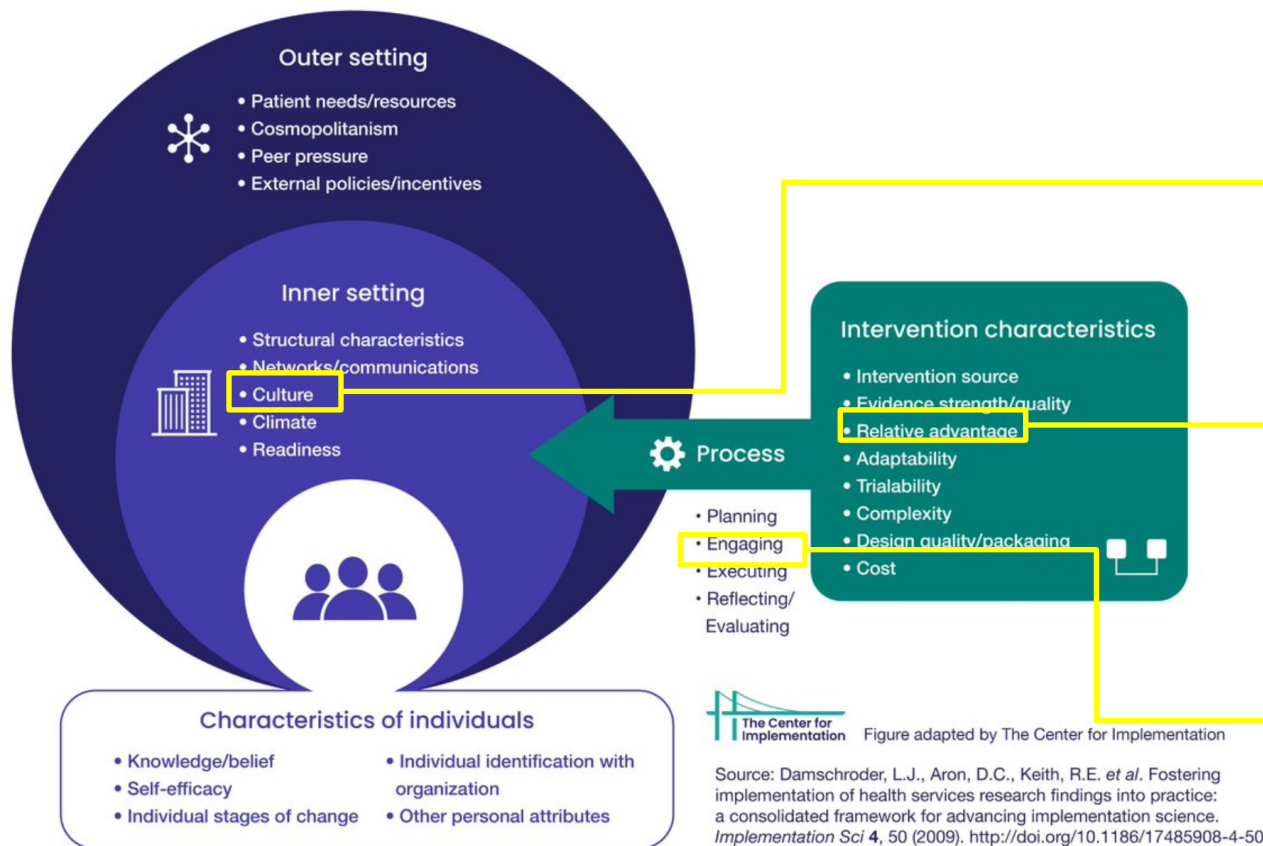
Outer setting

• Patient needs/resources
• Cosmopolitanism
• Peer pressure
• External policies/incentives

Inner setting

• Structural characteristics
• Networks/communications
• Culture
• Climate
• Readiness

Intervention characteristics

• Intervention source
• Evidence strength/quality
• Relative advantage
• Adaptability
• Trialability
• Complexity
• Design quality/packaging
• Cost

Process

• Planning
• Engaging
• Executing
• Reflecting/ Evaluating

Characteristics of individuals

• Knowledge/belief
• Self-efficacy
• Individual stages of change
• Individual identification with organization
• Other personal attributes

The Center for Implementation

Figure adapted by The Center for Implementation

Source: Damschroder, L.J., Aron, D.C., Keith, R.E. *et al*. Fostering implementation of health services research findings into practice: a consolidated framework for advancing implementation science. *Implementation Sci* **4**, 50 (2009). http://doi.org/10.1186/17485908-4-50